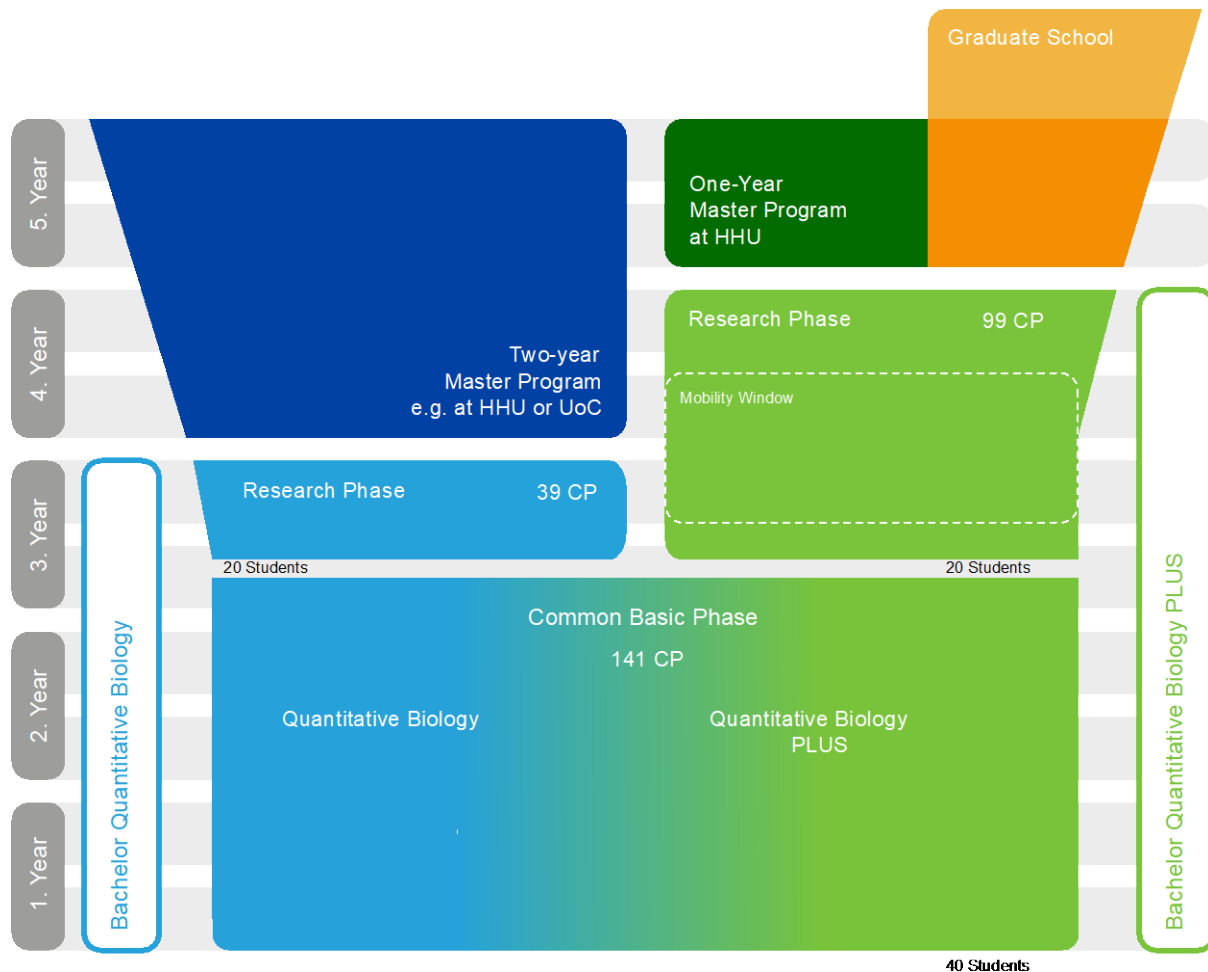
Graduate School

5. Year

One-Year Master Program at HHU

4. Year

Two-year Master Program e.g. at HHU or UoC

Research Phase 99 CP

Mobility Window

3. Year

Research Phase 39 CP

20 Students

20 Students

Common Basic Phase

141 CP

2. Year

Quantitative Biology

Quantitative Biology PLUS

1. Year

Bachelor Quantitative Biology

Bachelor Quantitative Biology PLUS

40 Students